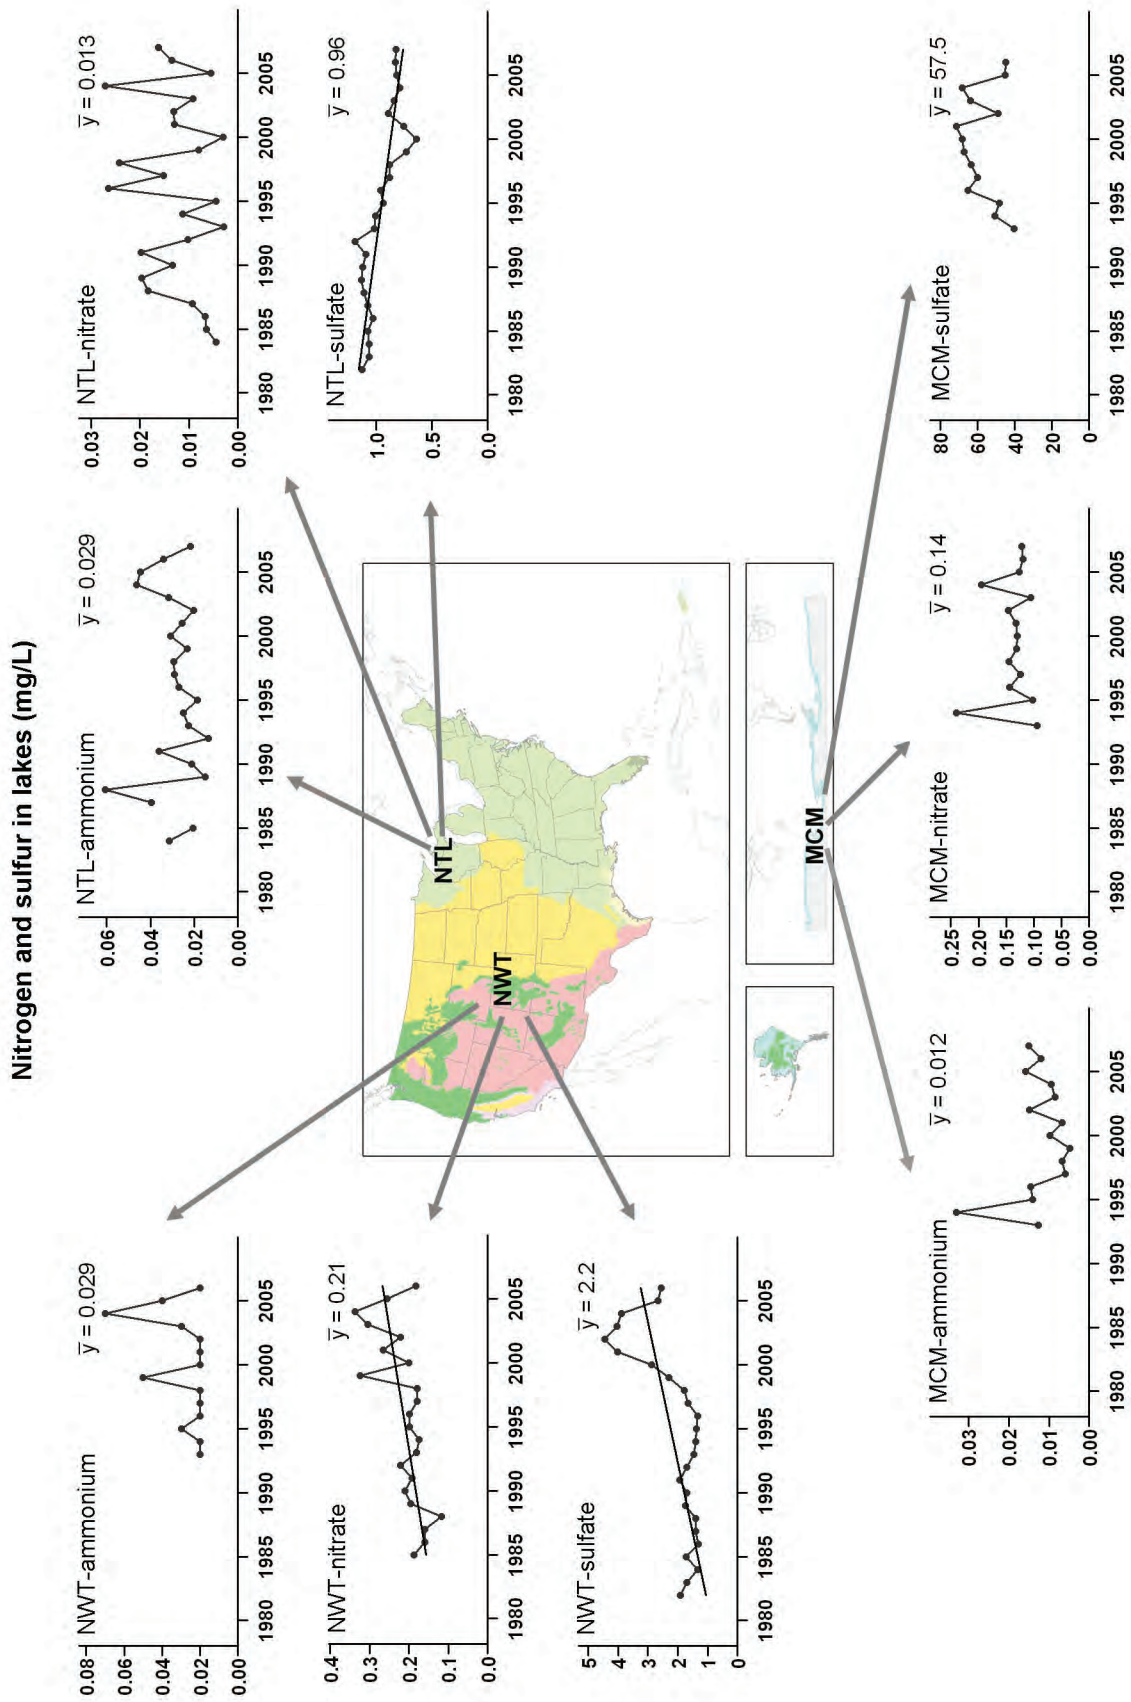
Nitrogen and sulfur in lakes (mg/L)

NTL-ammonium
$\bar{y} = 0.029$
0.06
0.04
0.02
0.00
1980 1985 1990 1995 2000 2005

NTL-nitrate
$\bar{y} = 0.013$
0.03
0.02
0.01
0.00
1980 1985 1990 1995 2000 2005

NTL-sulfate
$\bar{y} = 0.96$
1.0
0.5
0.0
1980 1985 1990 1995 2000 2005

NTL

NWT

MCM

NWT-ammonium
$\bar{y} = 0.029$
0.08
0.06
0.04
0.02
0.00
1980 1985 1990 1995 2000 2005

NWT-nitrate
$\bar{y} = 0.21$
0.4
0.3
0.2
0.1
0.0
1980 1985 1990 1995 2000 2005

NWT-sulfate
$\bar{y} = 2.2$
5
4
3
2
1
0
1980 1985 1990 1995 2000 2005

MCM-ammonium
$\bar{y} = 0.012$
0.03
0.02
0.01
0.00
1980 1985 1990 1995 2000 2005

MCM-nitrate
$\bar{y} = 0.14$
0.25
0.20
0.15
0.10
0.05
0.00
1980 1985 1990 1995 2000 2005

MCM-sulfate
$\bar{y} = 57.5$
80
60
40
20
0
1980 1985 1990 1995 2000 2005